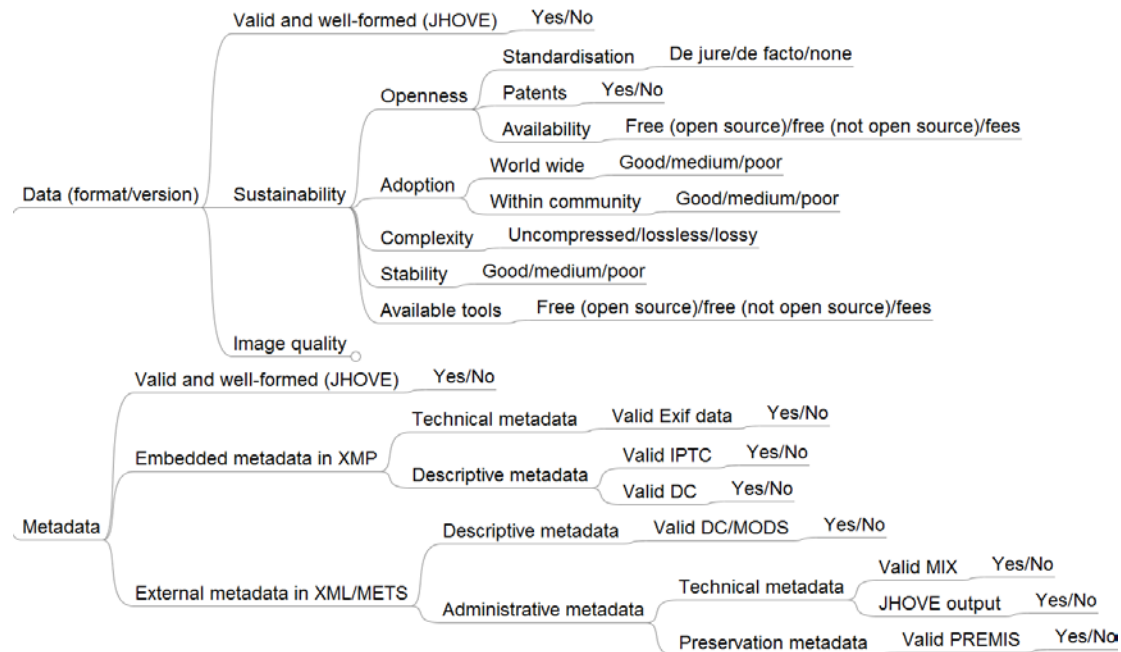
Data (format/version)

Valid and well-formed (JHOVE)
Yes/No

Sustainability

Openness
Standardisation
De jure/de facto/none
Patents
Yes/No
Availability
Free (open source)/free (not open source)/fees

Adoption
World wide
Good/medium/poor
Within community
Good/medium/poor

Complexity
Uncompressed/lossless/lossy

Stability
Good/medium/poor

Available tools
Free (open source)/free (not open source)/fees

Image quality

Metadata

Valid and well-formed (JHOVE)
Yes/No

Embedded metadata in XMP

Technical metadata
Valid Exif data
Yes/No

Descriptive metadata
Valid IPTC
Yes/No
Valid DC
Yes/No

External metadata in XML/METS

Descriptive metadata
Valid DC/MODS
Yes/No

Administrative metadata

Technical metadata
Valid MIX
Yes/No
JHOVE output
Yes/No

Preservation metadata
Valid PREMIS
Yes/No